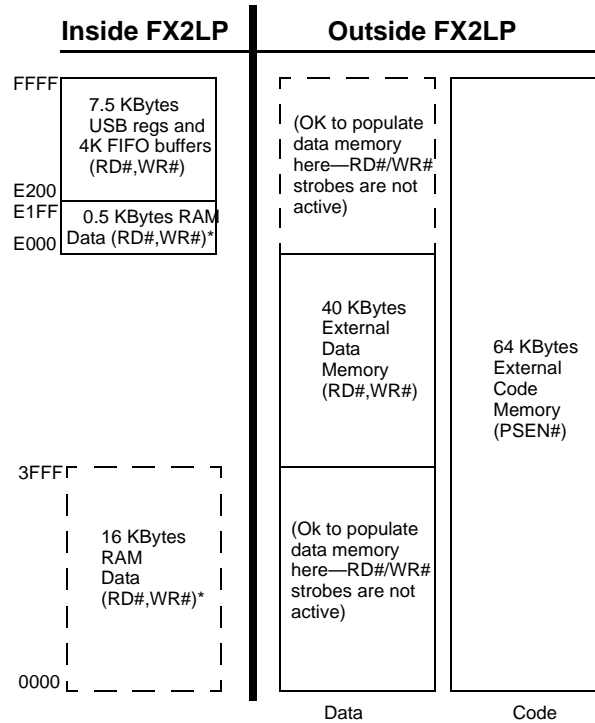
Inside FX2LP

Outside FX2LP

FFFF

7.5 KBytes USB regs and 4K FIFO buffers (RD#,WR#)

E200

E1FF

0.5 KBytes RAM Data (RD#,WR#)*

E000

(OK to populate data memory here—RD#/WR# strobes are not active)

40 KBytes External Data Memory (RD#,WR#)

64 KBytes External Code Memory (PSEN#)

3FFF

16 KBytes RAM Data (RD#,WR#)*

(Ok to populate data memory here—RD#/WR# strobes are not active)

0000

Data

Code